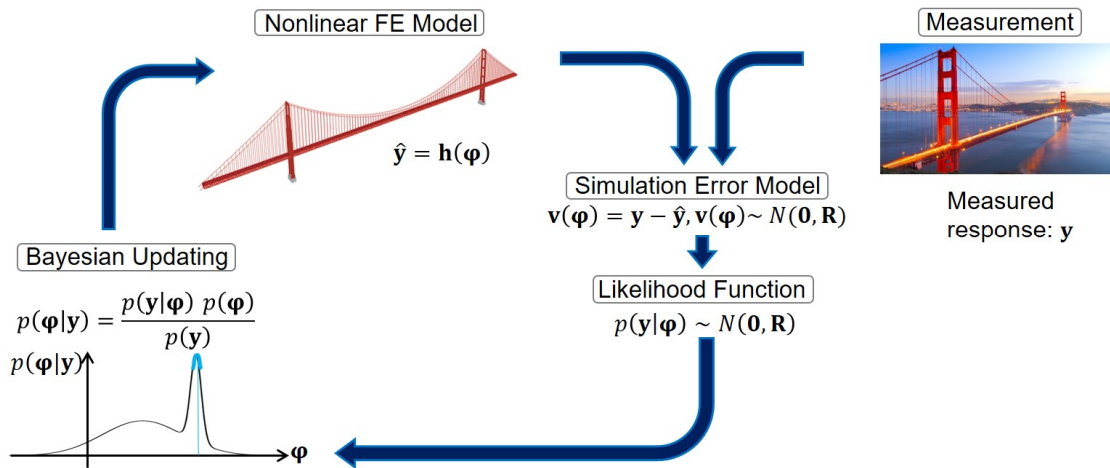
Nonlinear FE Model

Measurement

$\hat{\mathbf{y}} = \mathbf{h}(\boldsymbol{\varphi})$

Simulation Error Model

$\mathbf{v}(\boldsymbol{\varphi}) = \mathbf{y} - \hat{\mathbf{y}}, \mathbf{v}(\boldsymbol{\varphi}) \sim N(\mathbf{0}, \mathbf{R})$

Measured response: $\mathbf{y}$

Bayesian Updating

$p(\boldsymbol{\varphi}|\mathbf{y}) = \frac{p(\mathbf{y}|\boldsymbol{\varphi})\ p(\boldsymbol{\varphi})}{p(\mathbf{y})}$

Likelihood Function

$p(\mathbf{y}|\boldsymbol{\varphi}) \sim N(\mathbf{0}, \mathbf{R})$

$p(\boldsymbol{\varphi}|\mathbf{y})$

$\boldsymbol{\varphi}$